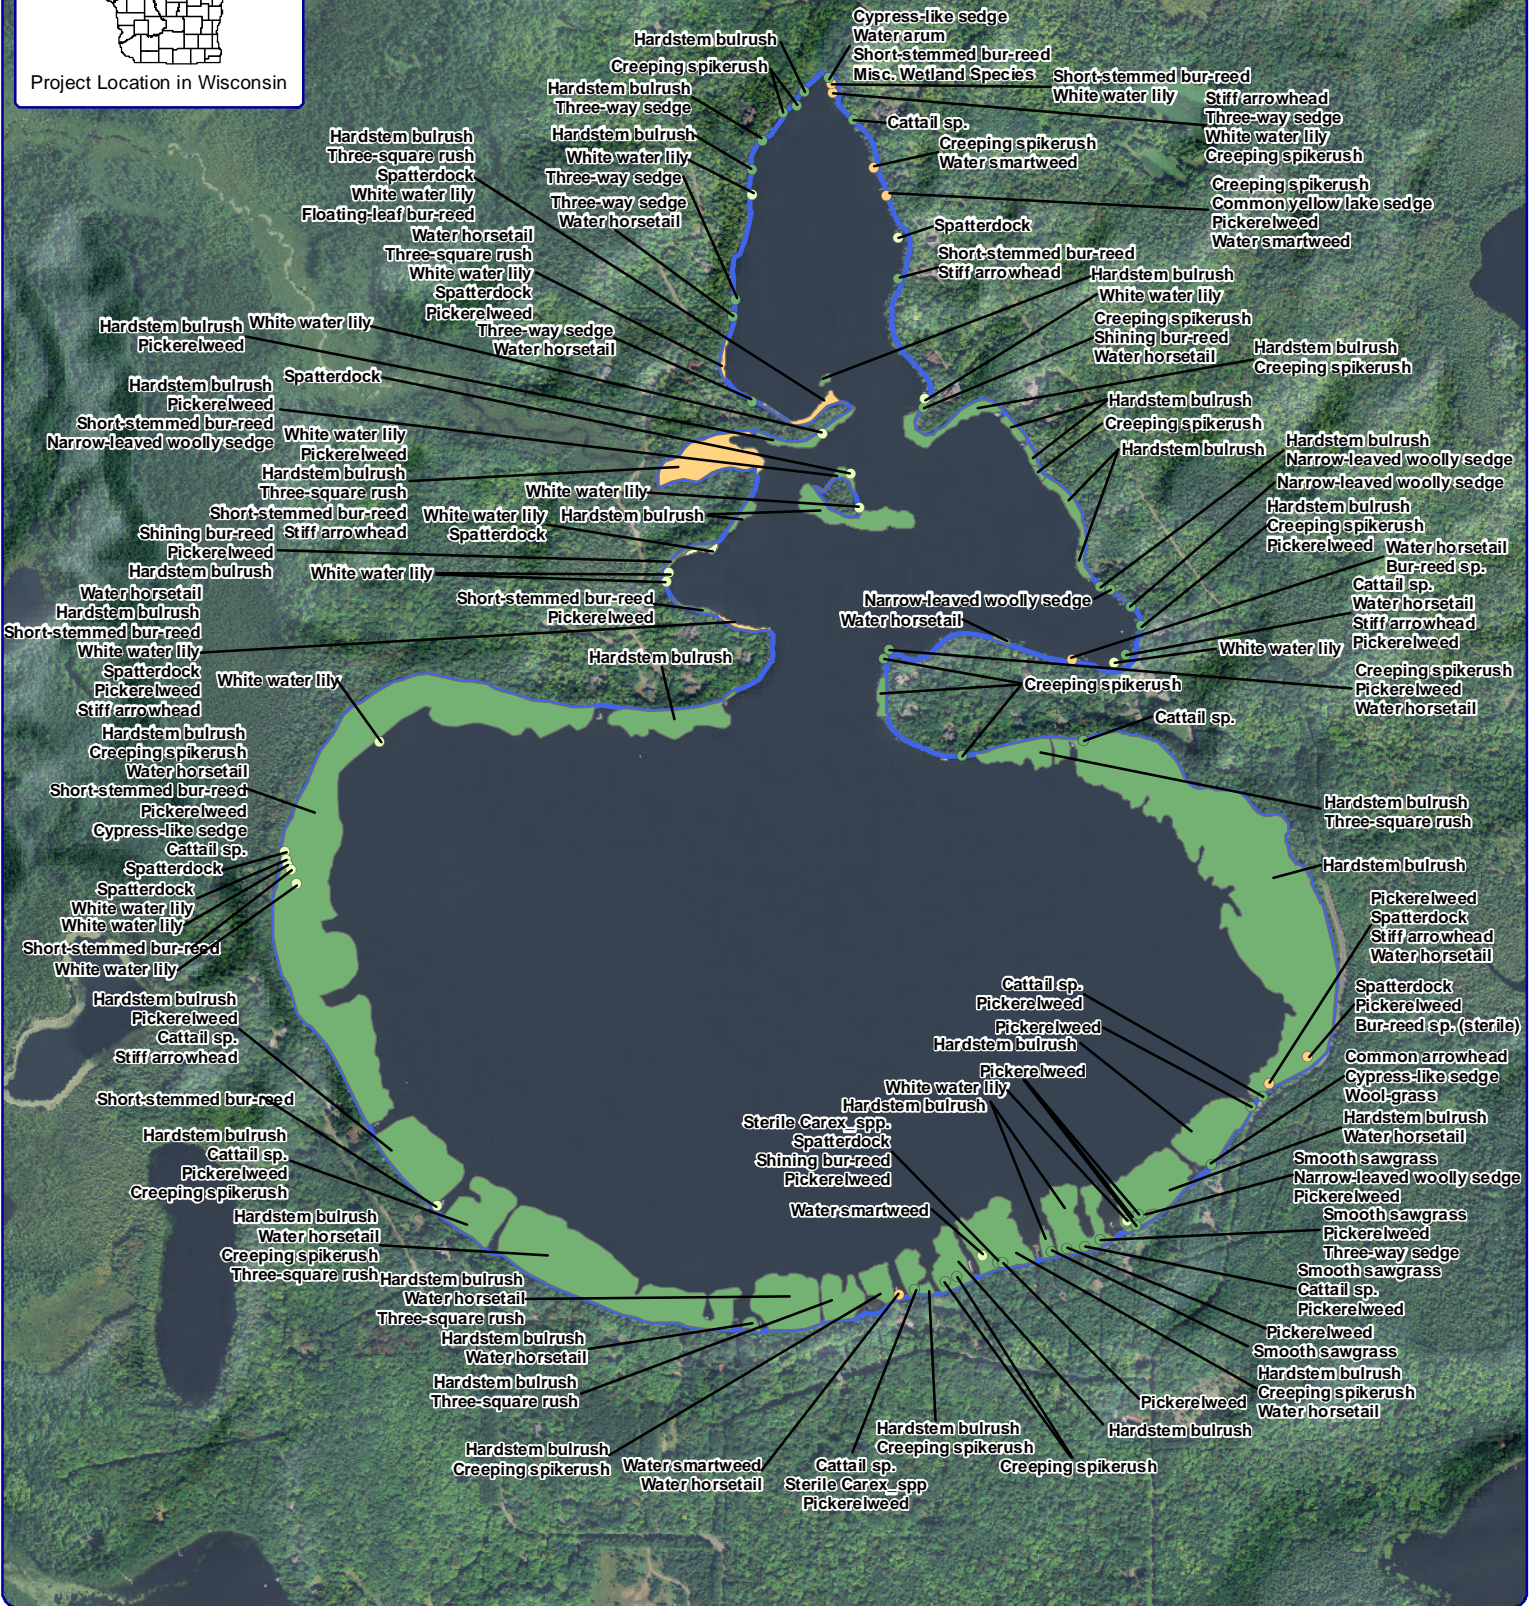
Project Location in Wisconsin

Hardstem bulrush
Creeping spikerush
Hardstem bulrush
Three-way sedge
Hardstem bulrush
White water lily
Three-way sedge
Three-way sedge
Water horsetail

Cypress-like sedge
Water arum
Short-stemmed bur-reed
Misc. Wetland Species

Short-stemmed bur-reed
White water lily

Stiff arrowhead
Three-way sedge
White water lily
Creeping spikerush

Cattail sp.
Creeping spikerush
Water smartweed

Creeping spikerush
Common yellow lake sedge
Pickerelweed
Water smartweed

Spatterdock
Short-stemmed bur-reed
Stiff arrowhead

Hardstem bulrush
Three-square rush
Spatterdock
White water lily
Floating-leaf bur-reed
Water horsetail
Three-square rush
White water lily
Spatterdock
Pickerelweed
Three-way sedge
Water horsetail

Hardstem bulrush
Pickerelweed
White water lily

Hardstem bulrush
Pickerelweed
Spatterdock
Short-stemmed bur-reed
Narrow-leaved woolly sedge
White water lily
Pickerelweed
Hardstem bulrush
Three-square rush
Short-stemmed bur-reed
Shining bur-reed
Stiff arrowhead
Pickerelweed
Hardstem bulrush
White water lily
Hardstem bulrush
White water lily
Spatterdock
White water lily

Hardstem bulrush
White water lily
Creeping spikerush
Shining bur-reed
Water horsetail

Hardstem bulrush
Creeping spikerush

Hardstem bulrush
Creeping spikerush
Hardstem bulrush

Hardstem bulrush
Narrow-leaved woolly sedge
Narrow-leaved woolly sedge
Hardstem bulrush
Creeping spikerush
Pickerelweed
Water horsetail
Bur-reed sp.
Cattail sp.
Water horsetail
Stiff arrowhead
Pickerelweed
White water lily

Water horsetail
Hardstem bulrush
Short-stemmed bur-reed
White water lily
Spatterdock
Pickerelweed
Stiff arrowhead

Short-stemmed bur-reed
Pickerelweed

Narrow-leaved woolly sedge
Water horsetail

Hardstem bulrush
White water lily

Creeping spikerush

Creeping spikerush
Pickerelweed
Water horsetail

Cattail sp.

Hardstem bulrush
Creeping spikerush
Water horsetail
Short-stemmed bur-reed
Pickerelweed
Cypress-like sedge
Cattail sp.
Spatterdock
Spatterdock
White water lily
White water lily
Short-stemmed bur-reed
White water lily

Hardstem bulrush
Three-square rush

Hardstem bulrush

Pickerelweed
Spatterdock
Stiff arrowhead
Water horsetail

Spatterdock
Pickerelweed
Bur-reed sp. (sterile)

Hardstem bulrush
Pickerelweed
Cattail sp.
Stiff arrowhead

Short-stemmed bur-reed

Hardstem bulrush
Cattail sp.
Pickerelweed
Creeping spikerush

Hardstem bulrush
Water horsetail
Creeping spikerush
Three-square rush
Hardstem bulrush
Water horsetail
Three-square rush
Hardstem bulrush
Water horsetail
Hardstem bulrush
Three-square rush
Hardstem bulrush
Creeping spikerush

Cattail sp.
Pickerelweed
Pickerelweed
Hardstem bulrush
Pickerelweed
White water lily
Hardstem bulrush
Sterile Carex_spp.
Spatterdock
Shining bur-reed
Pickerelweed
Water smartweed

Common arrowhead
Cypress-like sedge
Wool-grass
Hardstem bulrush
Water horsetail
Smooth sawgrass
Narrow-leaved woolly sedge
Pickerelweed
Smooth sawgrass
Pickerelweed
Three-way sedge
Smooth sawgrass
Cattail sp.
Pickerelweed
Pickerelweed
Smooth sawgrass
Hardstem bulrush
Creeping spikerush
Water horsetail
Pickerelweed
Hardstem bulrush

Hardstem bulrush
Creeping spikerush
Creeping spikerush
Water smartweed
Water horsetail
Cattail sp.
Sterile Carex_spp
Pickerelweed